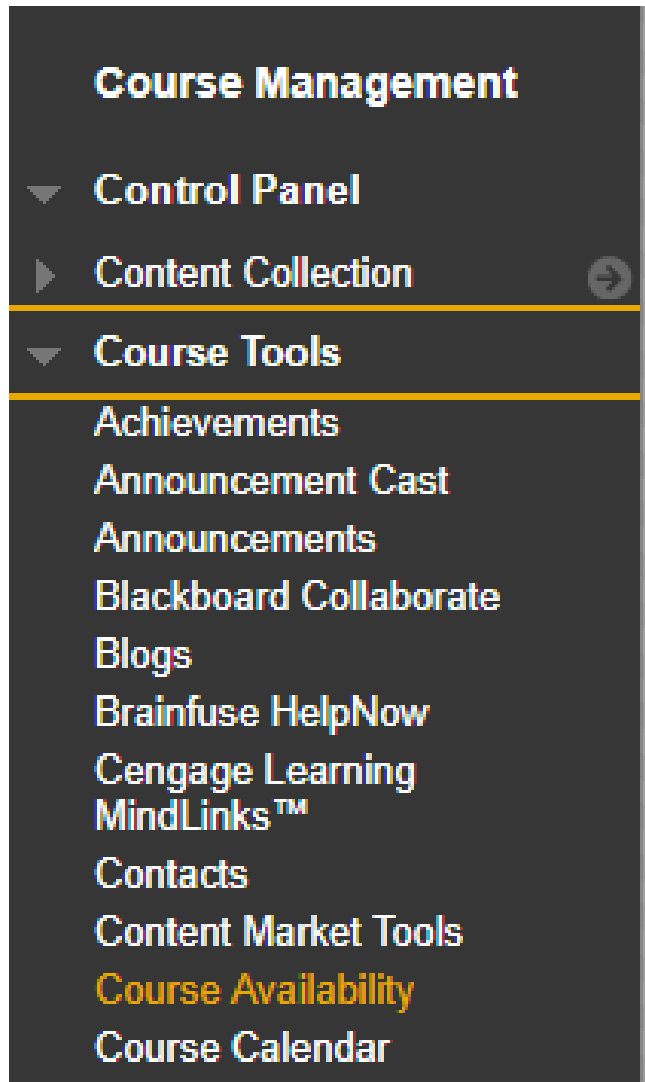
Course Management

Control Panel

Content Collection

Course Tools

Achievements
Announcement Cast
Announcements
Blackboard Collaborate
Blogs
Brainfuse HelpNow
Cengage Learning MindLinks™
Contacts
Content Market Tools
Course Availability
Course Calendar